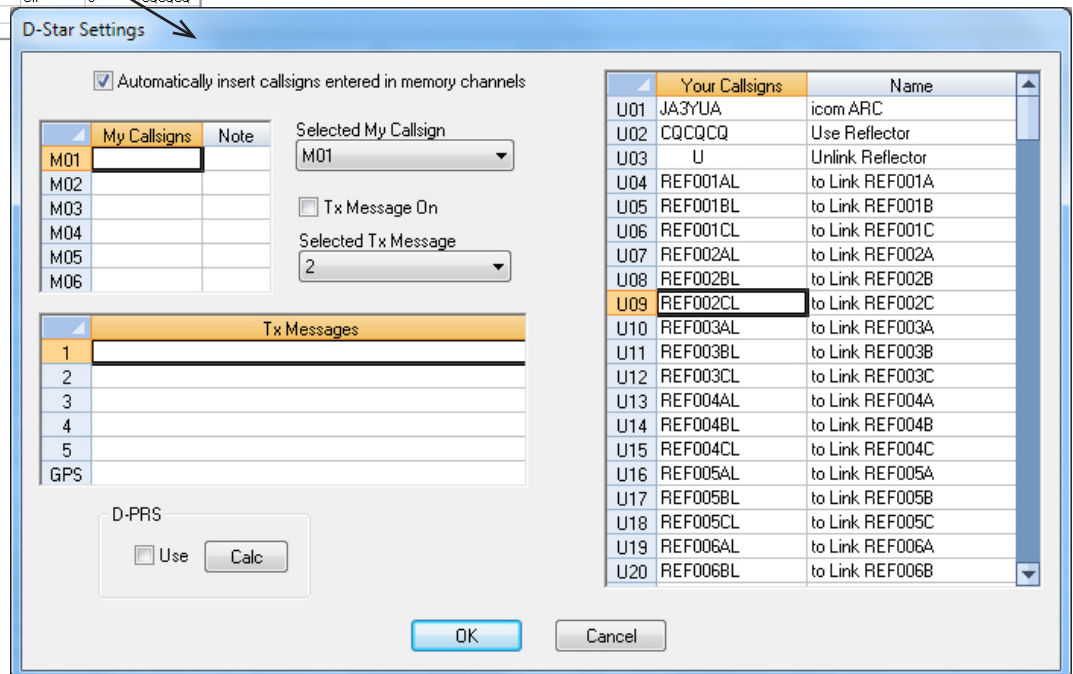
D-Star Settings

Automatically insert callsigns entered in memory channels

| | My Callsigns | Note |
|---|---|---|
| M01 | | |
| M02 | | |
| M03 | | |
| M04 | | |
| M05 | | |
| M06 | | |

Selected My Callsign
M01

Tx Message On

Selected Tx Message
2

| | Tx Messages |
|---|---|
| 1 | |
| 2 | |
| 3 | |
| 4 | |
| 5 | |
| GPS | |

D-PRS
Use
Calc

| | Your Callsigns | Name |
|---|---|---|
| U01 | JA3YUA | icom ARC |
| U02 | CQCQCQ | Use Reflector |
| U03 | U | Unlink Reflector |
| U04 | REF001AL | to Link REF001A |
| U05 | REF001BL | to Link REF001B |
| U06 | REF001CL | to Link REF001C |
| U07 | REF002AL | to Link REF002A |
| U08 | REF002BL | to Link REF002B |
| U09 | REF002CL | to Link REF002C |
| U10 | REF003AL | to Link REF003A |
| U11 | REF003BL | to Link REF003B |
| U12 | REF003CL | to Link REF003C |
| U13 | REF004AL | to Link REF004A |
| U14 | REF004BL | to Link REF004B |
| U15 | REF004CL | to Link REF004C |
| U16 | REF005AL | to Link REF005A |
| U17 | REF005BL | to Link REF005B |
| U18 | REF005CL | to Link REF005C |
| U19 | REF006AL | to Link REF006A |
| U20 | REF006BL | to Link REF006B |

OK
Cancel